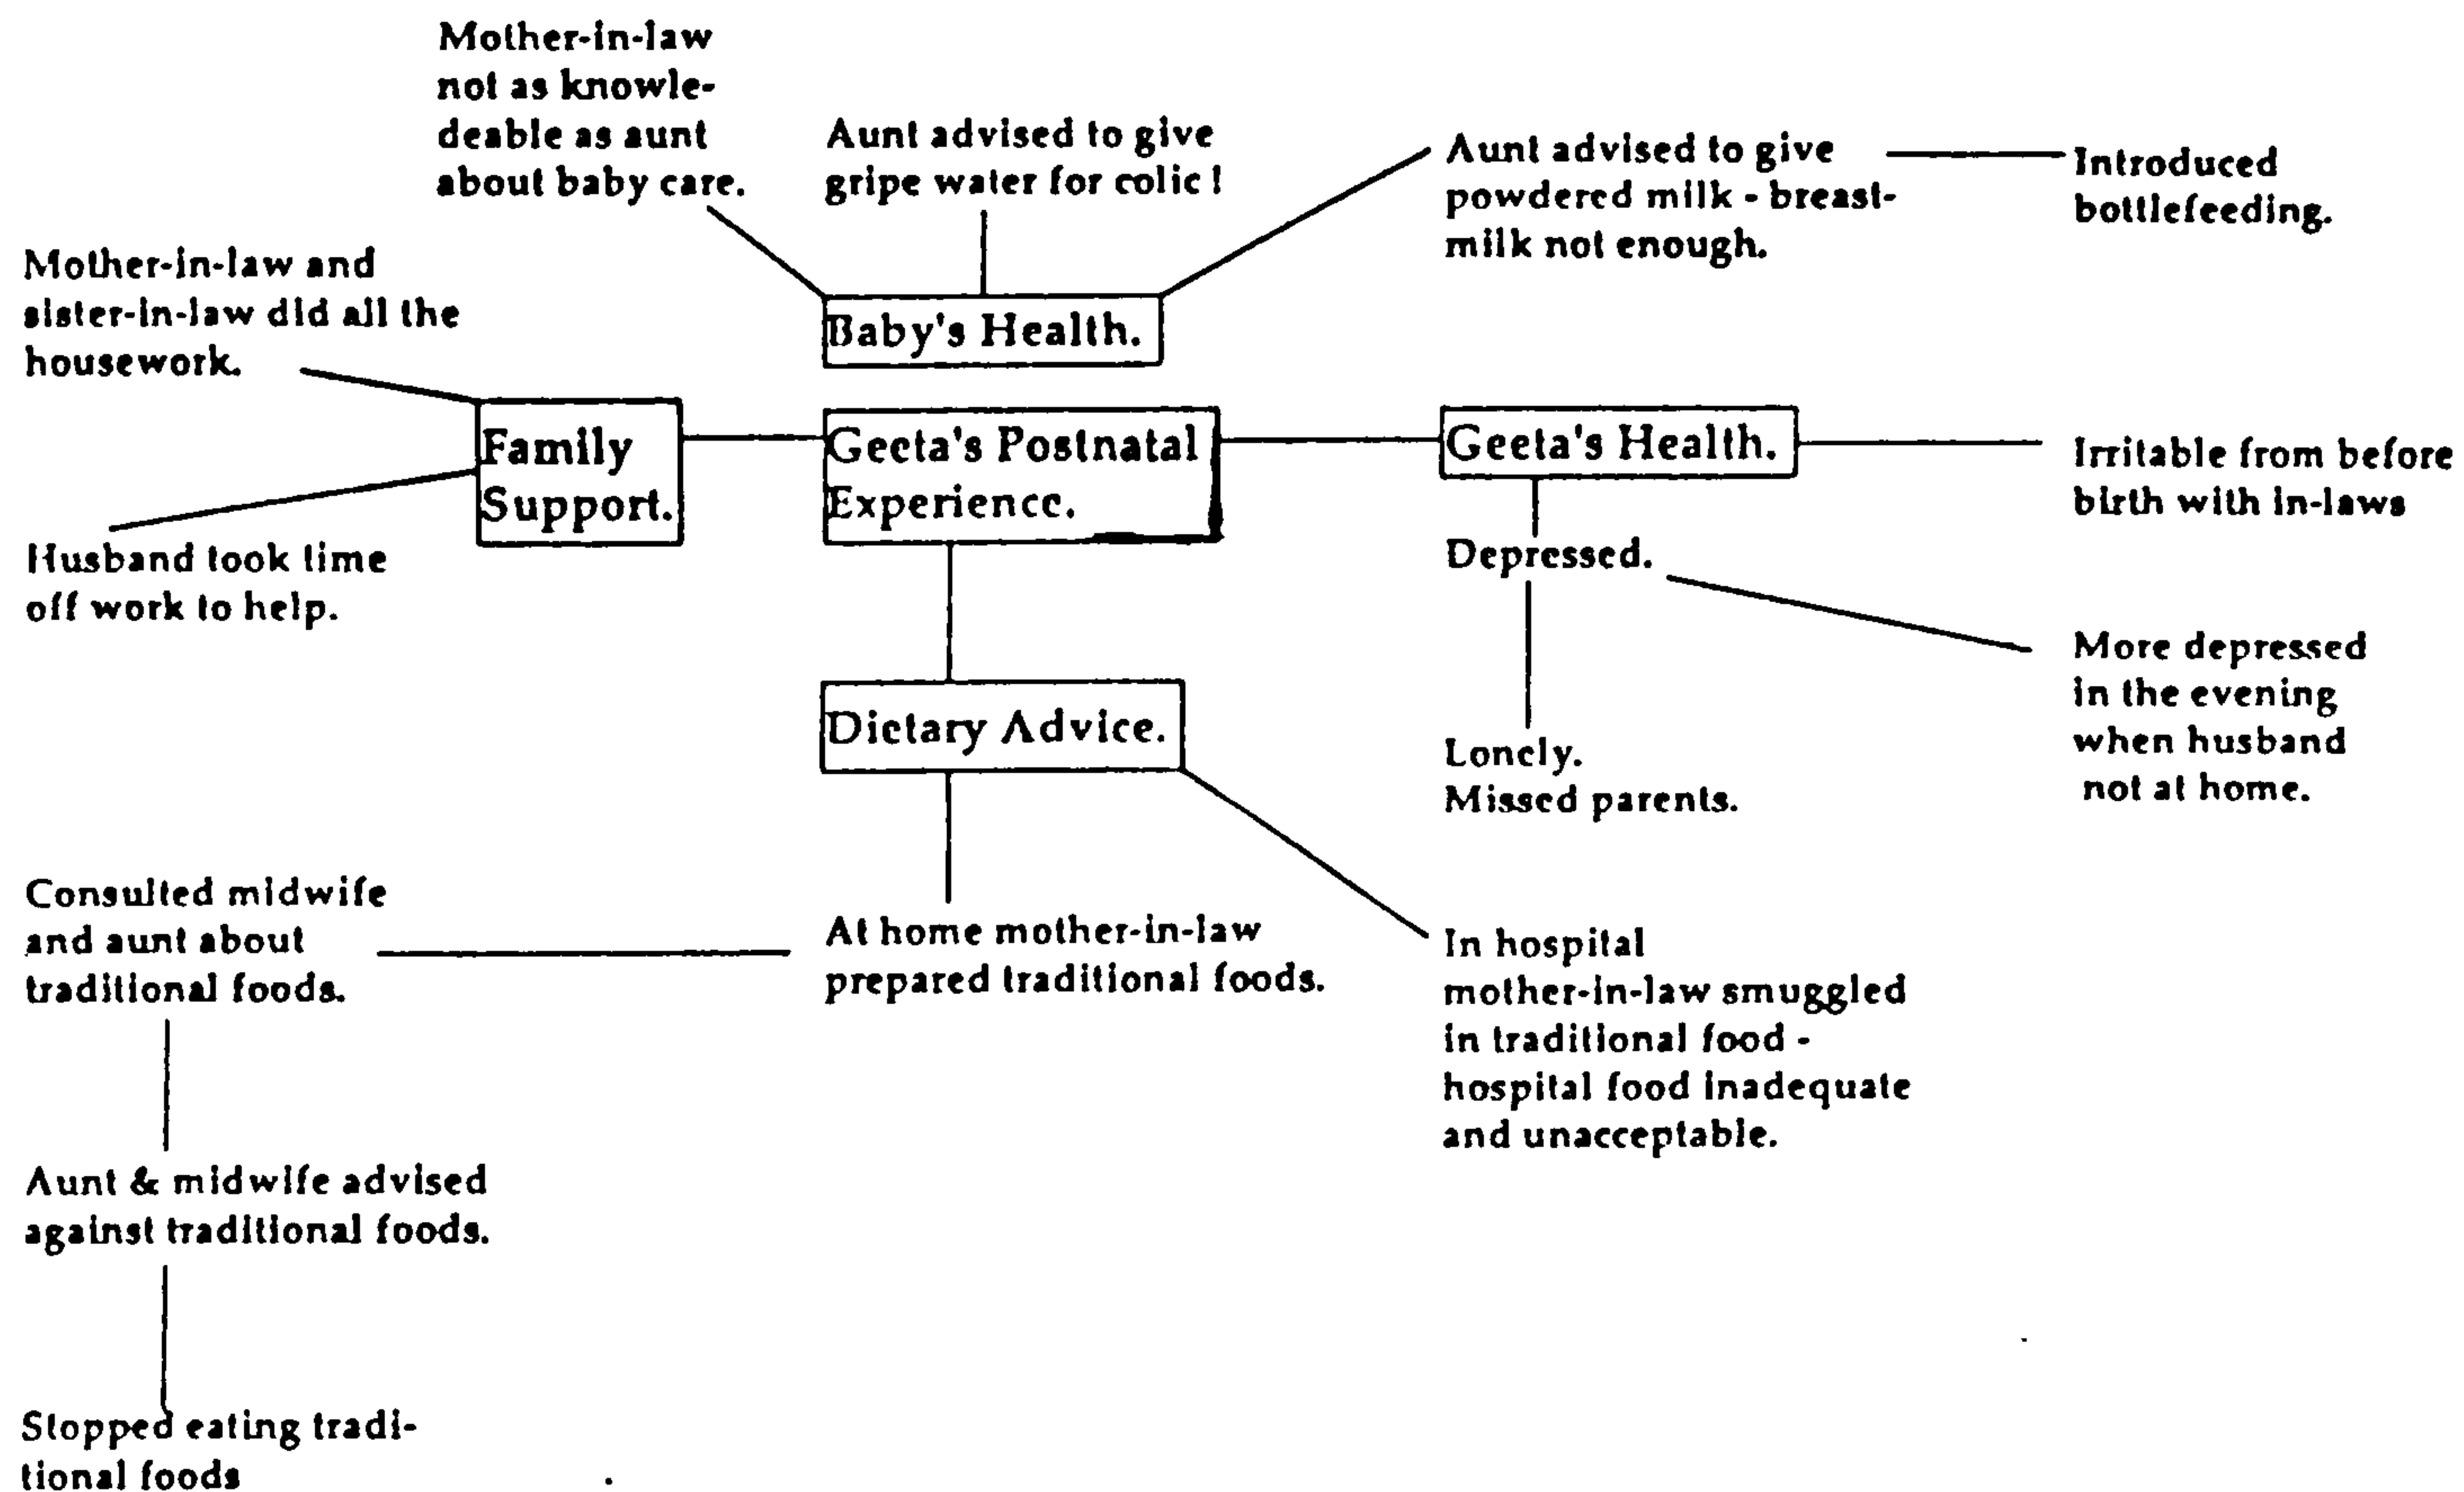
Mother-in-law not as knowledeable as aunt about baby care.

Aunt advised to give gripe water for colic !

Aunt advised to give powdered milk - breastmilk not enough.

Introduced bottlefeeding.

Mother-in-law and sister-in-law did all the housework.

Baby's Health.

Family Support.

Geeta's Postnatal Experience.

Geeta's Health.

Irritable from before birth with in-laws

Husband took time off work to help.

Depressed.

More depressed in the evening when husband not at home.

Dietary Advice.

Lonely. Missed parents.

Consulted midwife and aunt about traditional foods.

At home mother-in-law prepared traditional foods.

In hospital mother-in-law smuggled in traditional food - hospital food inadequate and unacceptable.

Aunt & midwife advised against traditional foods.

Stopped eating traditional foods